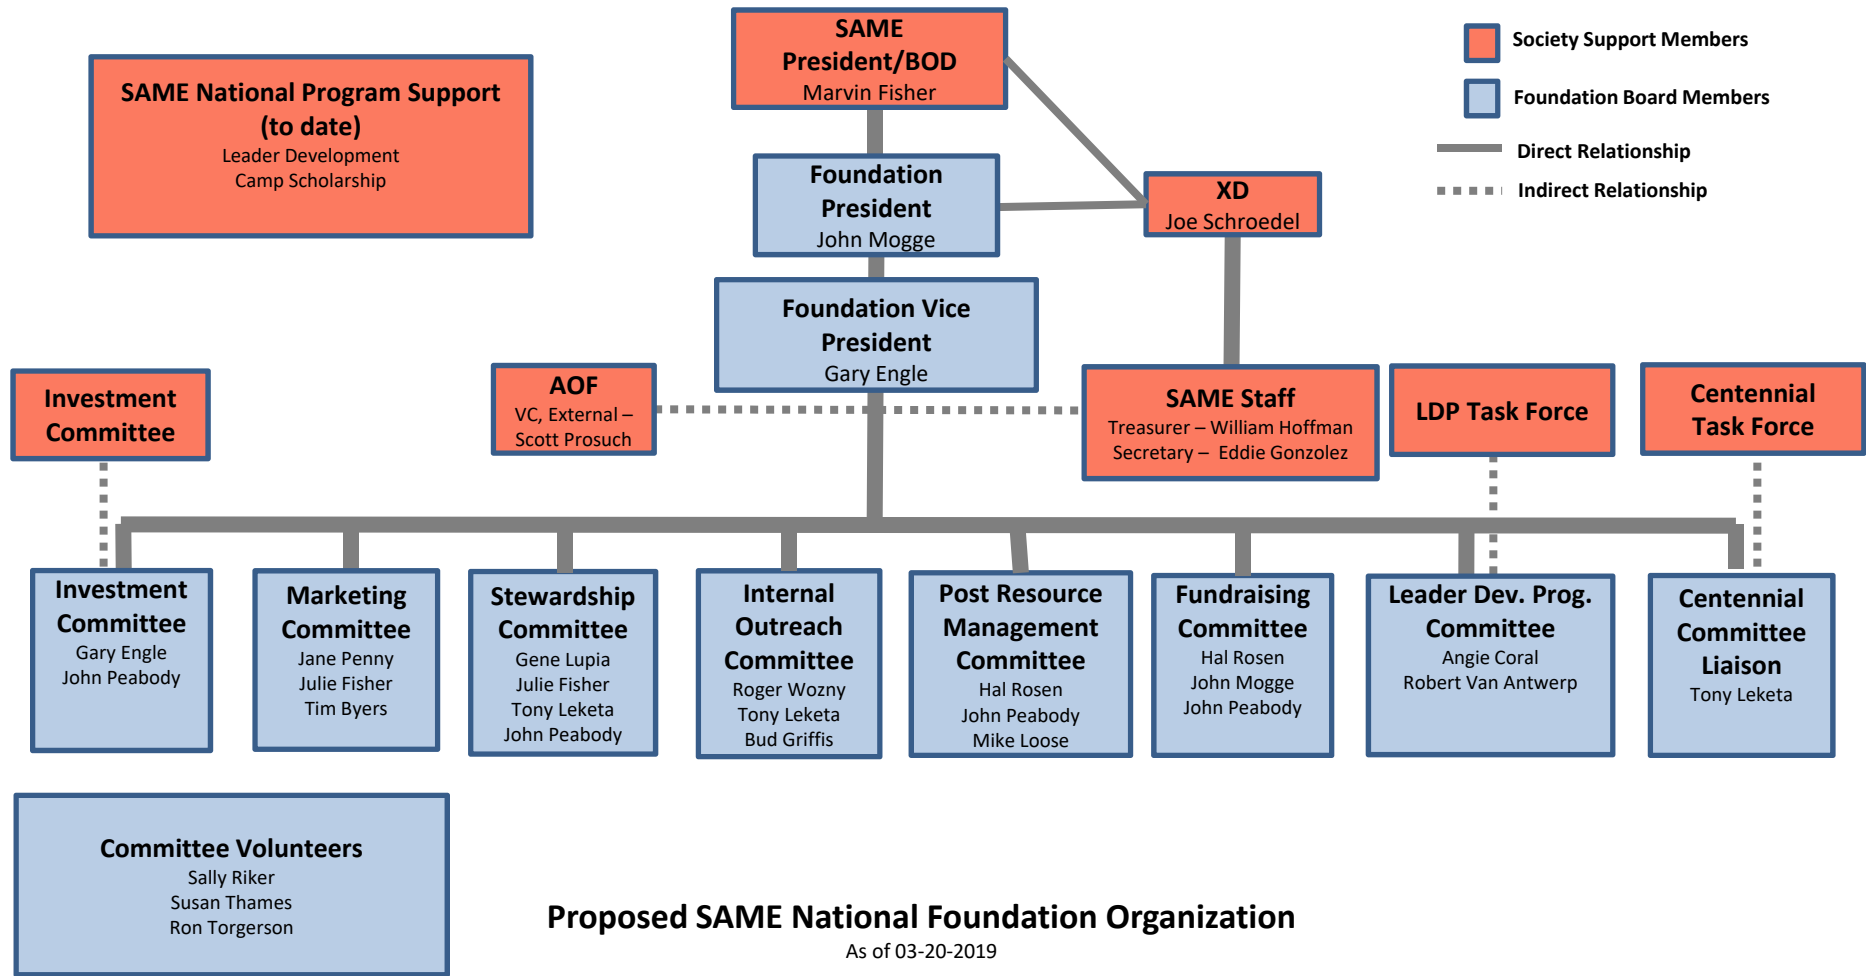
SAME President/BOD
Marvin Fisher

SAME National Program Support (to date)
Leader Development
Camp Scholarship

Society Support Members
Foundation Board Members
Direct Relationship
Indirect Relationship

Foundation President
John Mogge

XD
Joe Schroedel

Foundation Vice President
Gary Engle

Investment Committee

AOF
VC, External – Scott Prosuch

SAME Staff
Treasurer – William Hoffman
Secretary – Eddie Gonzolez

LDP Task Force

Centennial Task Force

Investment Committee
Gary Engle
John Peabody

Marketing Committee
Jane Penny
Julie Fisher
Tim Byers

Stewardship Committee
Gene Lupia
Julie Fisher
Tony Leketa
John Peabody

Internal Outreach Committee
Roger Wozny
Tony Leketa
Bud Griffis

Post Resource Management Committee
Hal Rosen
John Peabody
Mike Loose

Fundraising Committee
Hal Rosen
John Mogge
John Peabody

Leader Dev. Prog. Committee
Angie Coral
Robert Van Antwerp

Centennial Committee Liaison
Tony Leketa

Committee Volunteers
Sally Riker
Susan Thames
Ron Torgerson

Proposed SAME National Foundation Organization
As of 03-20-2019